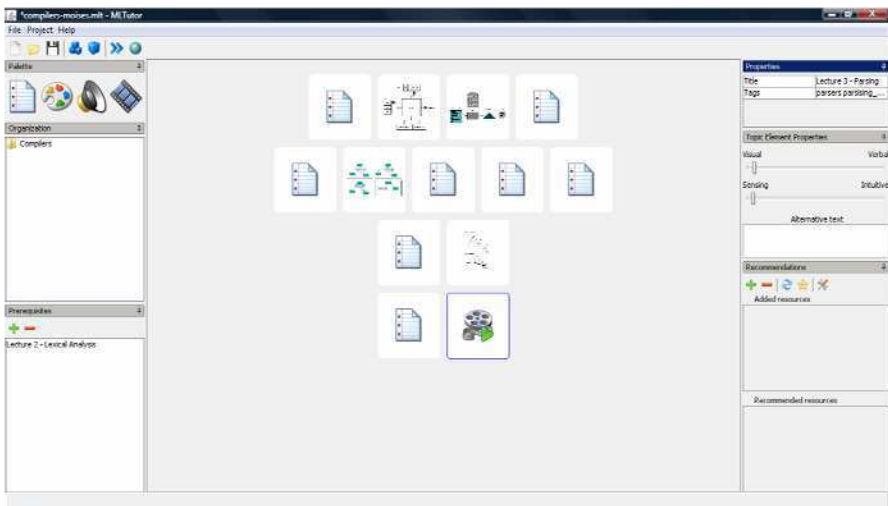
*compilers-moises.mlt - MLTutor

File Project Help

Palette

Organization

Compilers

Prerequisites

Lecture 2 - Lexical Analysis

Properties

| Title | Lecture 3 - Parsing |
|---|---|
| Tags | parsers parsing_... |

Topic Element Properties

Visual Verbal

Sensing Intuitive

Alternative text

Recommendations

Added resources

Recommended resources